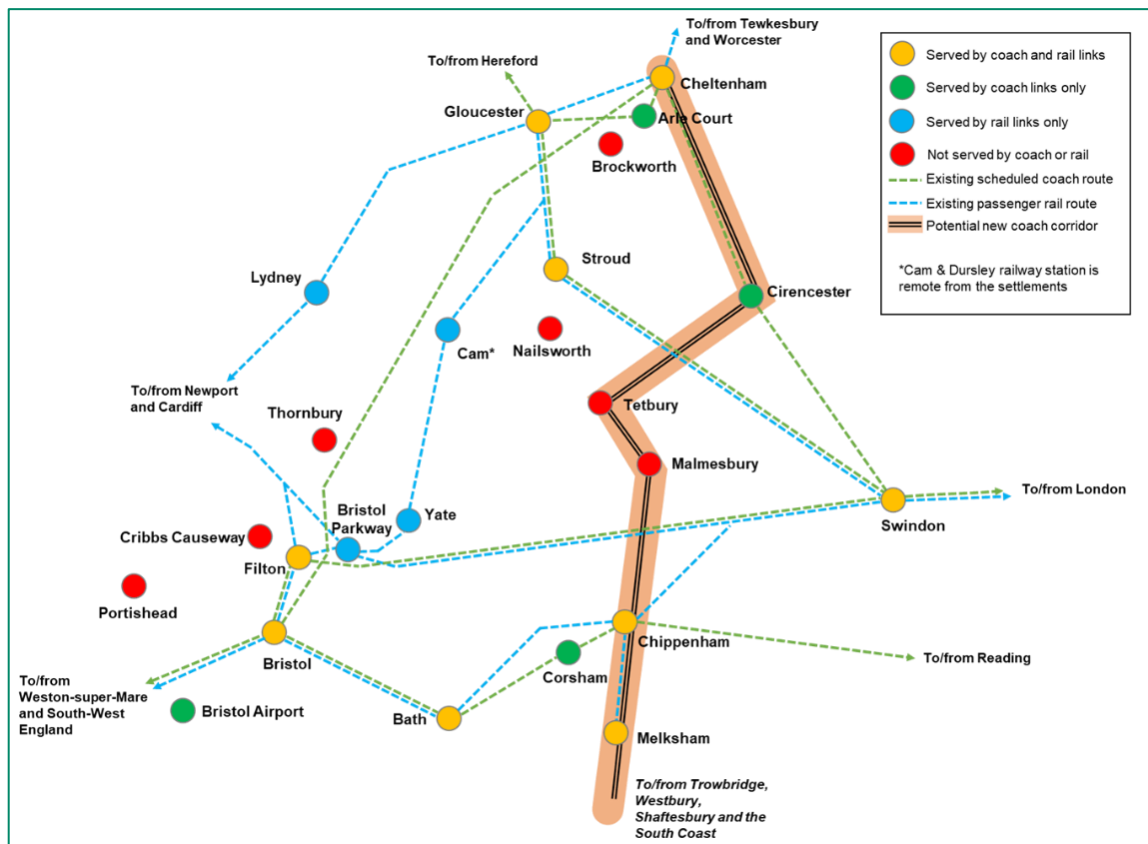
To/from Tewkesbury and Worcester

To/from Hereford

Cheltenham

Gloucester

Arle Court

Brockworth

Stroud

Lydney

Cirencester

Cam*

Nailsworth

To/from Newport and Cardiff

Thornbury

Tetbury

Malmesbury

Bristol Parkway

Yate

Swindon

To/from London

Cribbs Causeway

Filton

Portishead

Chippenham

Bristol

To/from Reading

Corsham

To/from Weston-super-Mare and South-West England

Bristol Airport

Bath

Melksham

To/from Trowbridge, Westbury, Shaftesbury and the South Coast

Served by coach and rail links
Served by coach links only
Served by rail links only
Not served by coach or rail
Existing scheduled coach route
Existing passenger rail route
Potential new coach corridor

*Cam & Dursley railway station is remote from the settlements